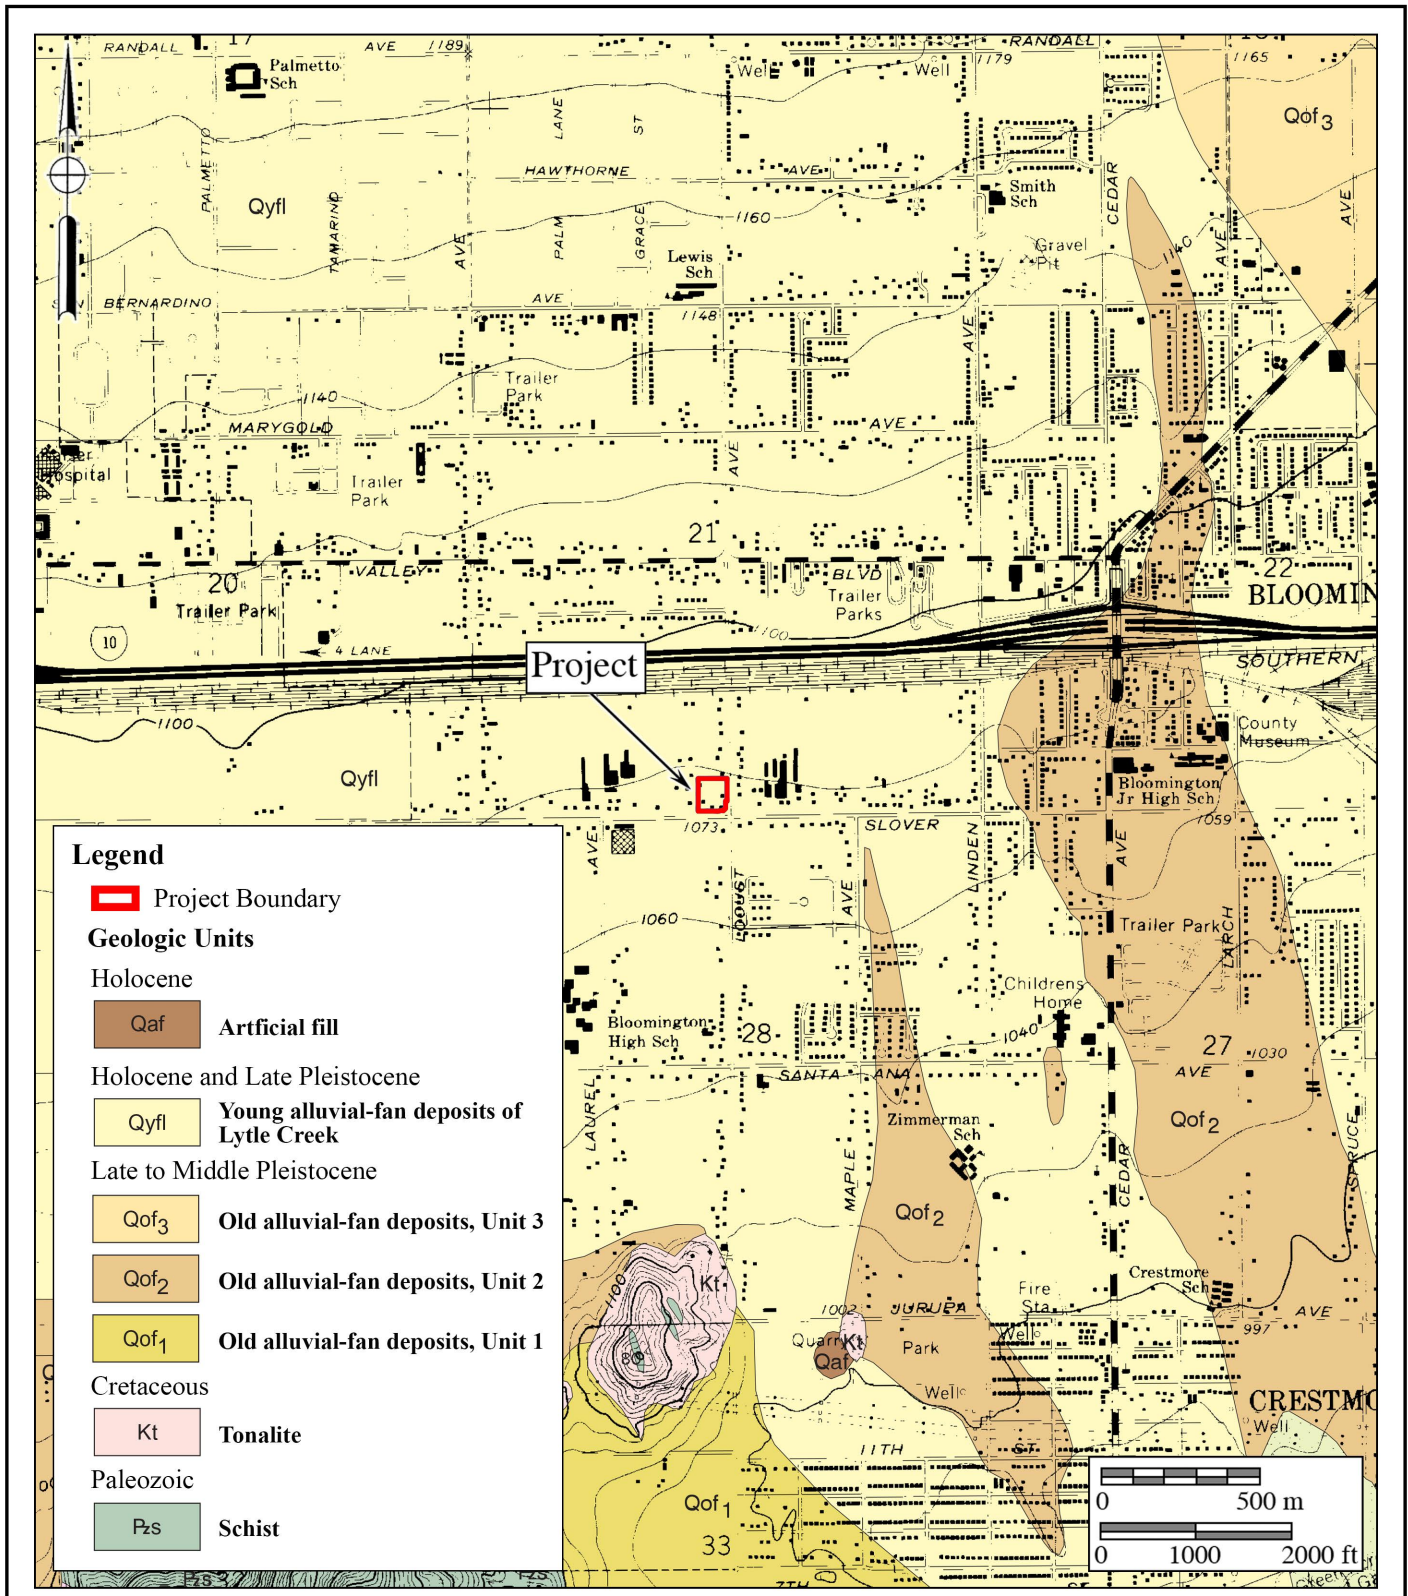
RANDALL 17 AVE 1189 RANDALL 1179 1165

Palmetto Sch

Well Well

Qof$_3$

LANE ST

HAWTHORNE AVE

Smith Sch

CEDAR

AVE

PALMETTO Qyfl TAMARIND AVE PALM GRACE 1160

Lewis Sch

Gravel Pit

1140 AVE

BERNARDINO AVE 1148

AVE

Trailer Park

1140

MARYGOLD AVE

spital

Trailer Park

AVE

21

20 VALLEY BLVD 22

Trailer Park Trailer Parks BLOOMIN

10 4 LANE 1100

Project SOUTHERN

1100

County Museum

Qyfl

Bloomington Jr High Sch

AVE 1073 SLOVER LINDEN 1059 AVE

Legend

Project Boundary

Geologic Units

Holocene

Qaf Artficial fill

Holocene and Late Pleistocene

Qyfl Young alluvial-fan deposits of Lytle Creek

Late to Middle Pleistocene

Qof$_3$ Old alluvial-fan deposits, Unit 3

Qof$_2$ Old alluvial-fan deposits, Unit 2

Qof$_1$ Old alluvial-fan deposits, Unit 1

Cretaceous

Kt Tonalite

Paleozoic

Pzs Schist

1060 LOCUST AVE

Trailer Park LARCH

Childrens Home

Bloomington High Sch 28 1040 27 1030

SANTA ANA AVE

LAUREL

Zimmerman Sch

Qof$_2$

MAPLE Qof$_2$ CEDAR SPRUCE

1100 Kt

Crestmore Sch

1002 JURUPA Fire Sta AVE 997

Quarry Kt Qaf Park Well

Well CRESTMC Well

11TH

Qof$_1$

33

0 500 m

0 1000 2000 ft